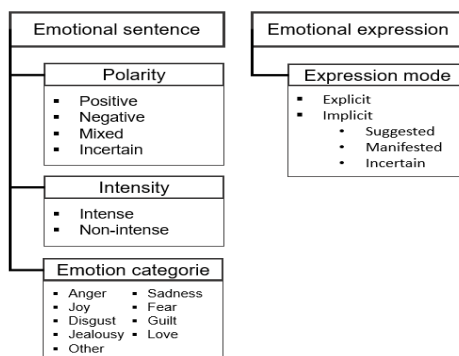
Emotional sentence

Polarity
- Positive
- Negative
- Mixed
- Incertain

Intensity
- Intense
- Non-intense

Emotion categorie
- Anger
- Joy
- Disgust
- Jealousy
- Other
- Sadness
- Fear
- Guilt
- Love

Emotional expression

Expression mode
- Explicit
- Implicit
  - Suggested
  - Manifested
  - Incertain